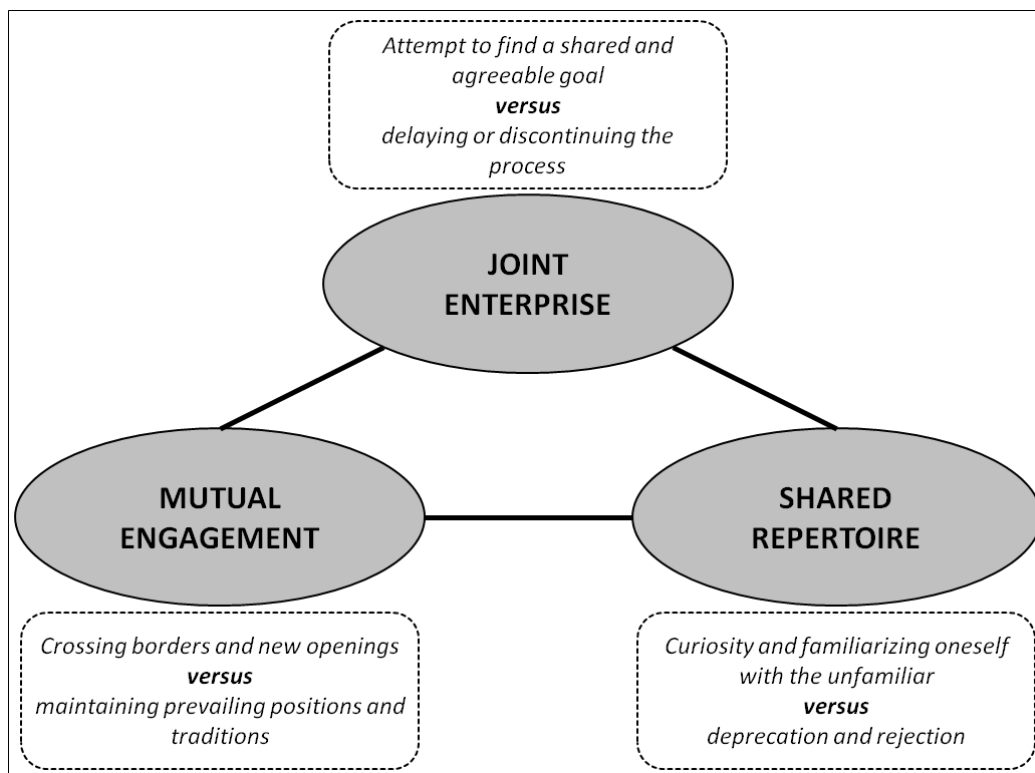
Attempt to find a shared and agreeable goal
versus
delaying or discontinuing the process

JOINT ENTERPRISE

MUTUAL ENGAGEMENT

SHARED REPERTOIRE

Crossing borders and new openings
versus
maintaining prevailing positions and traditions

Curiosity and familiarizing oneself with the unfamiliar
versus
deprecation and rejection